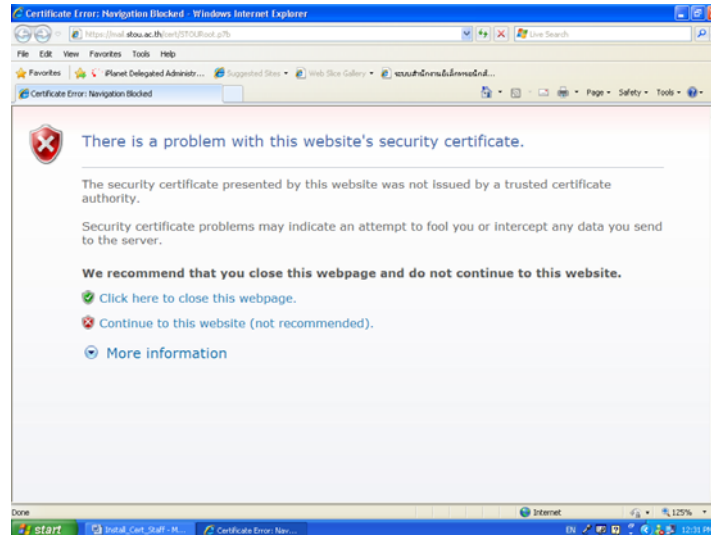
Certificate Error: Navigation Blocked - Windows Internet Explorer

https://mail.stou.ac.th/cert/STOURoot.p7b

Live Search

File Edit View Favorites Tools Help

Favorites iPlanet Delegated Administr... Suggested Sites Web Slice Gallery ระบบสำนักงานอิเล็กทรอนิกส์...

Certificate Error: Navigation Blocked

Page Safety Tools

There is a problem with this website's security certificate.

The security certificate presented by this website was not issued by a trusted certificate authority.

Security certificate problems may indicate an attempt to fool you or intercept any data you send to the server.

We recommend that you close this webpage and do not continue to this website.

Click here to close this webpage.

Continue to this website (not recommended).

More information

Done

Internet

125%

start

Install_Cert_Staff - M...

Certificate Error: Nav...

EN

12:31 PM